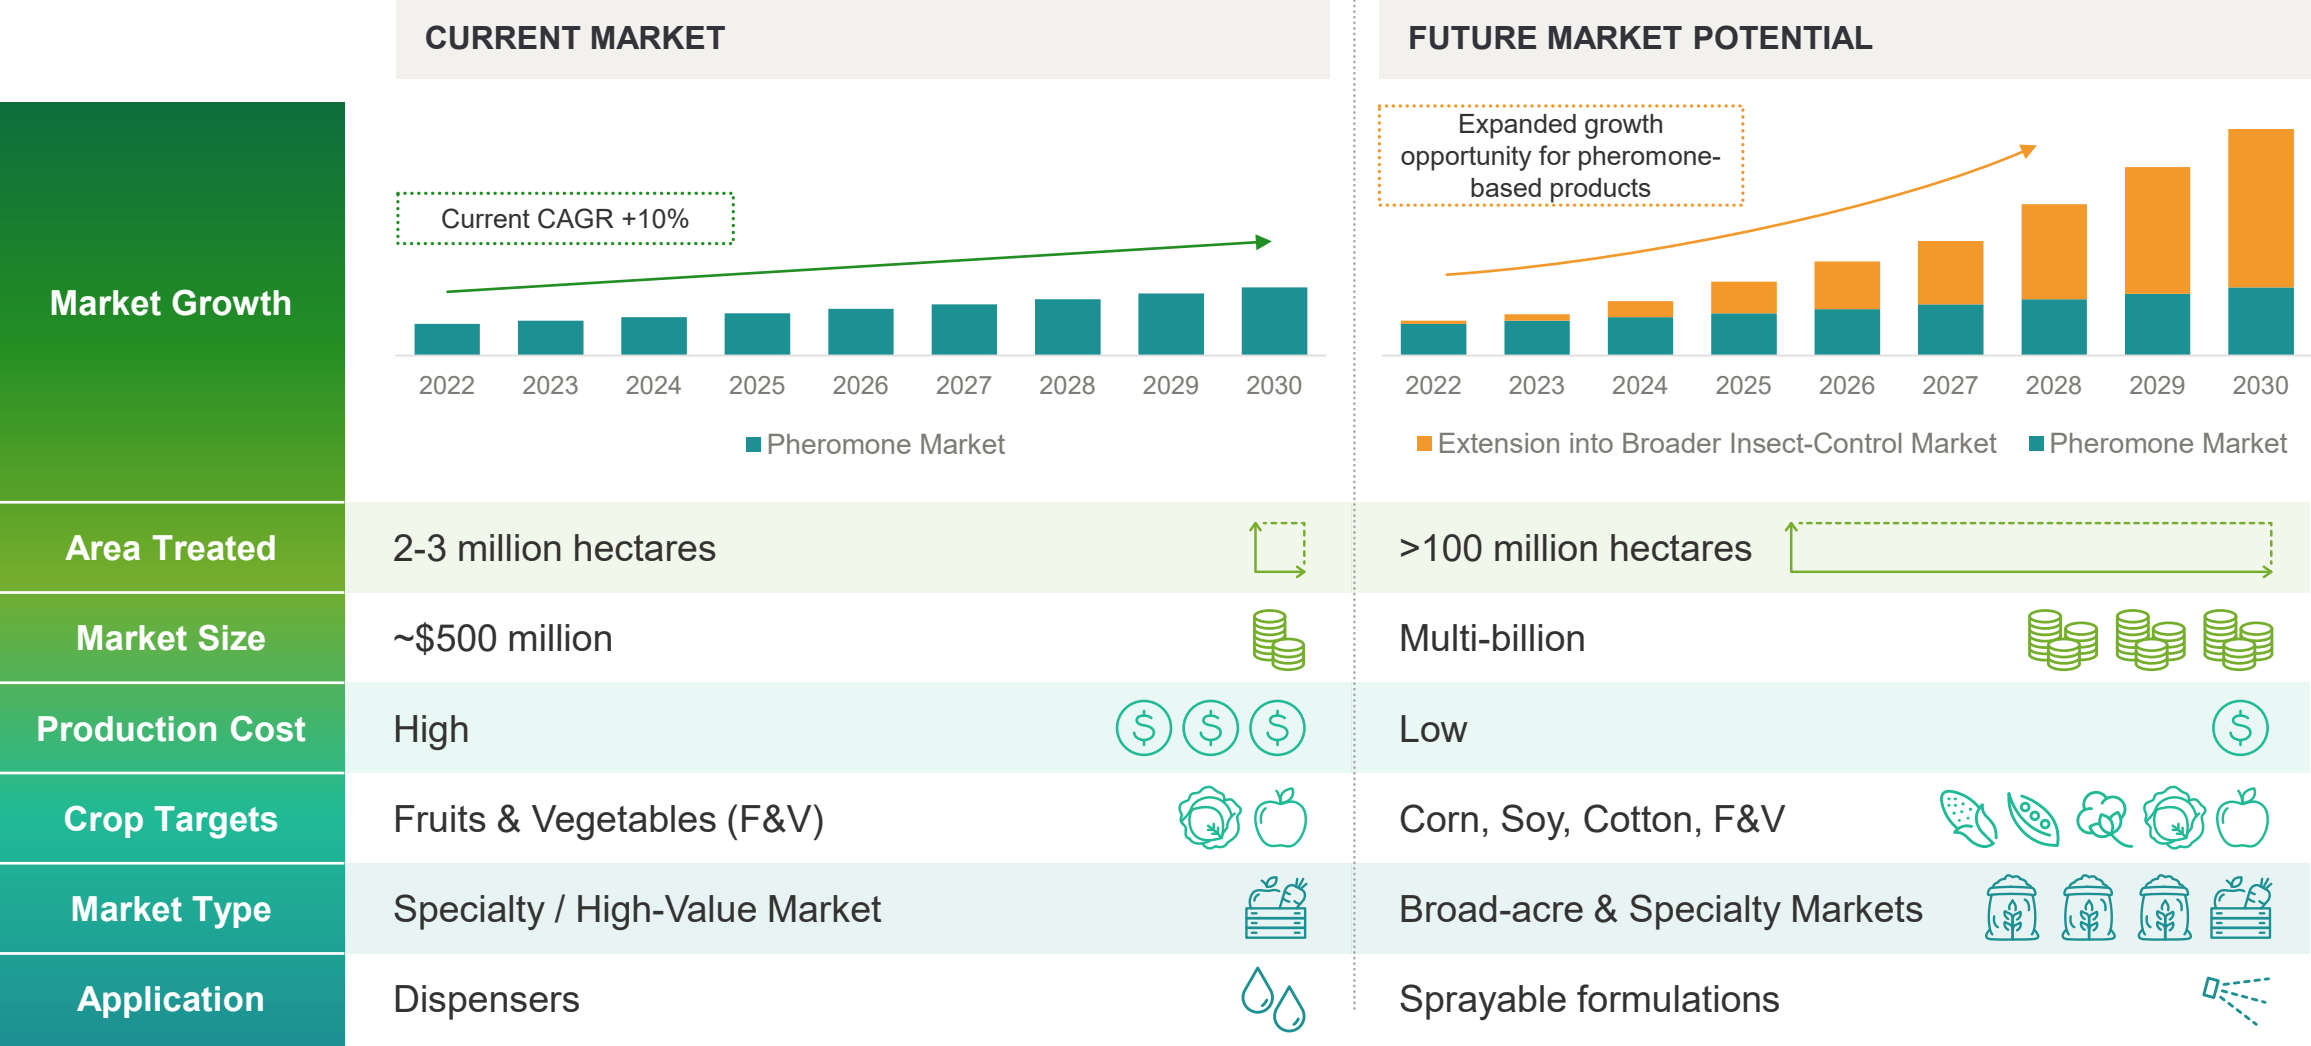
CURRENT MARKET

FUTURE MARKET POTENTIAL

Market Growth

Current CAGR +10%

2022 2023 2024 2025 2026 2027 2028 2029 2030

Pheromone Market

Expanded growth opportunity for pheromone-based products

2022 2023 2024 2025 2026 2027 2028 2029 2030

Extension into Broader Insect-Control Market   Pheromone Market

| | CURRENT MARKET | FUTURE MARKET POTENTIAL |
|---|---|---|
| Area Treated | 2-3 million hectares | >100 million hectares |
| Market Size | ~$500 million | Multi-billion |
| Production Cost | High | Low |
| Crop Targets | Fruits & Vegetables (F&V) | Corn, Soy, Cotton, F&V |
| Market Type | Specialty / High-Value Market | Broad-acre & Specialty Markets |
| Application | Dispensers | Sprayable formulations |